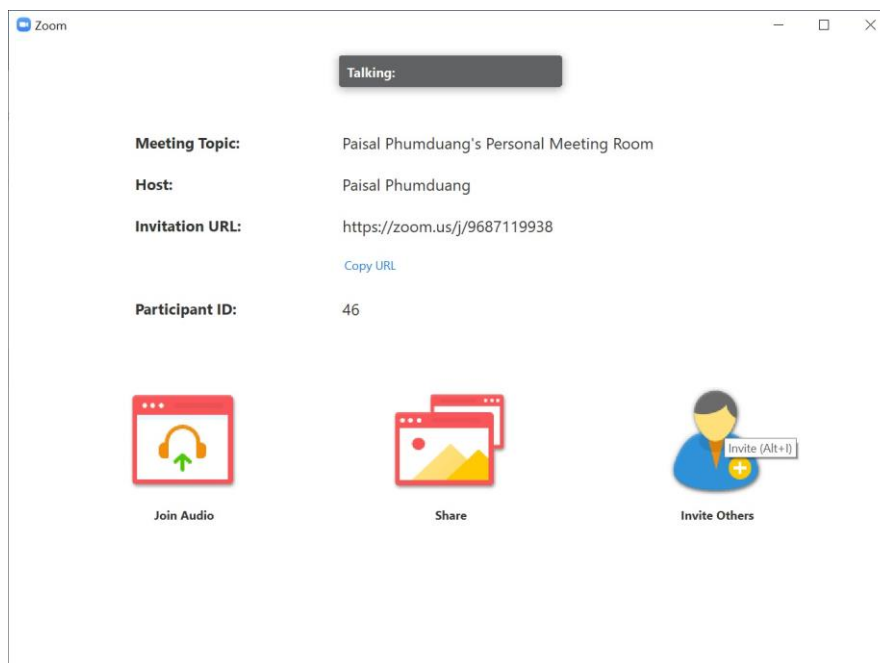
Zoom

Talking:

Meeting Topic: Paisal Phumduang's Personal Meeting Room

Host: Paisal Phumduang

Invitation URL: https://zoom.us/j/9687119938

Copy URL

Participant ID: 46

Invite (Alt+I)

Join Audio

Share

Invite Others